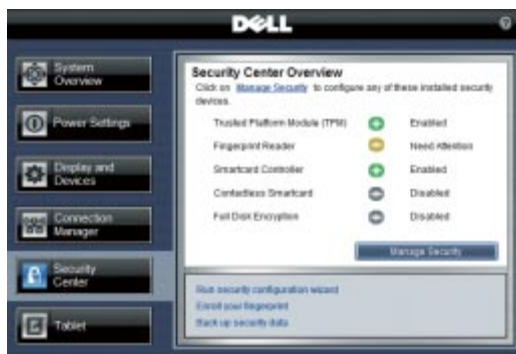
DELL

System Overview

Power Settings

Display and Devices

Connection Manager

Security Center

Tablet

Security Center Overview

Click on Manage Security to configure any of these installed security devices.

| | |
|---|---|
| Trusted Platform Module (TPM) | Enabled |
| Fingerprint Reader | Need Attention |
| Smartcard Controller | Enabled |
| Contactless Smartcard | Disabled |
| Full Disk Encryption | Disabled |

Manage Security

Run security configuration wizard
Enroll your fingerprint
Back up security data